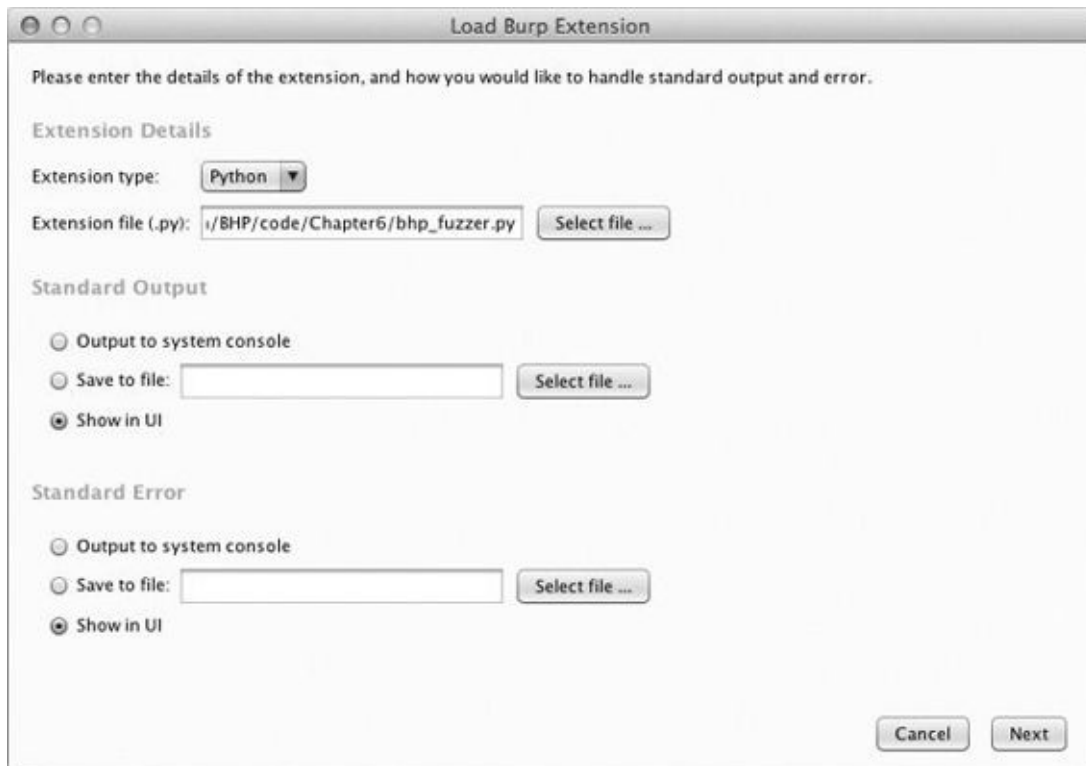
Load Burp Extension

Please enter the details of the extension, and how you would like to handle standard output and error.

Extension Details

Extension type: Python

Extension file (.py): ı/BHP/code/Chapter6/bhp_fuzzer.py Select file ...

Standard Output

Output to system console

Save to file: Select file ...

Show in UI

Standard Error

Output to system console

Save to file: Select file ...

Show in UI

Cancel Next